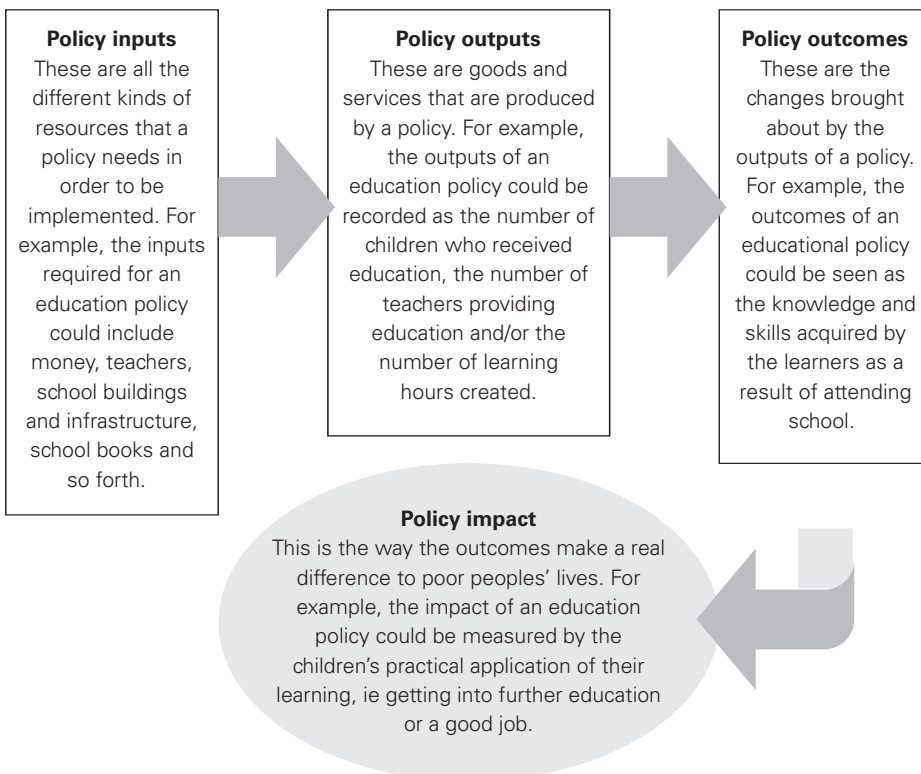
**Policy inputs**
These are all the different kinds of resources that a policy needs in order to be implemented. For example, the inputs required for an education policy could include money, teachers, school buildings and infrastructure, school books and so forth.

**Policy outputs**
These are goods and services that are produced by a policy. For example, the outputs of an education policy could be recorded as the number of children who received education, the number of teachers providing education and/or the number of learning hours created.

**Policy outcomes**
These are the changes brought about by the outputs of a policy. For example, the outcomes of an educational policy could be seen as the knowledge and skills acquired by the learners as a result of attending school.

**Policy impact**
This is the way the outcomes make a real difference to poor peoples' lives. For example, the impact of an education policy could be measured by the children's practical application of their learning, ie getting into further education or a good job.